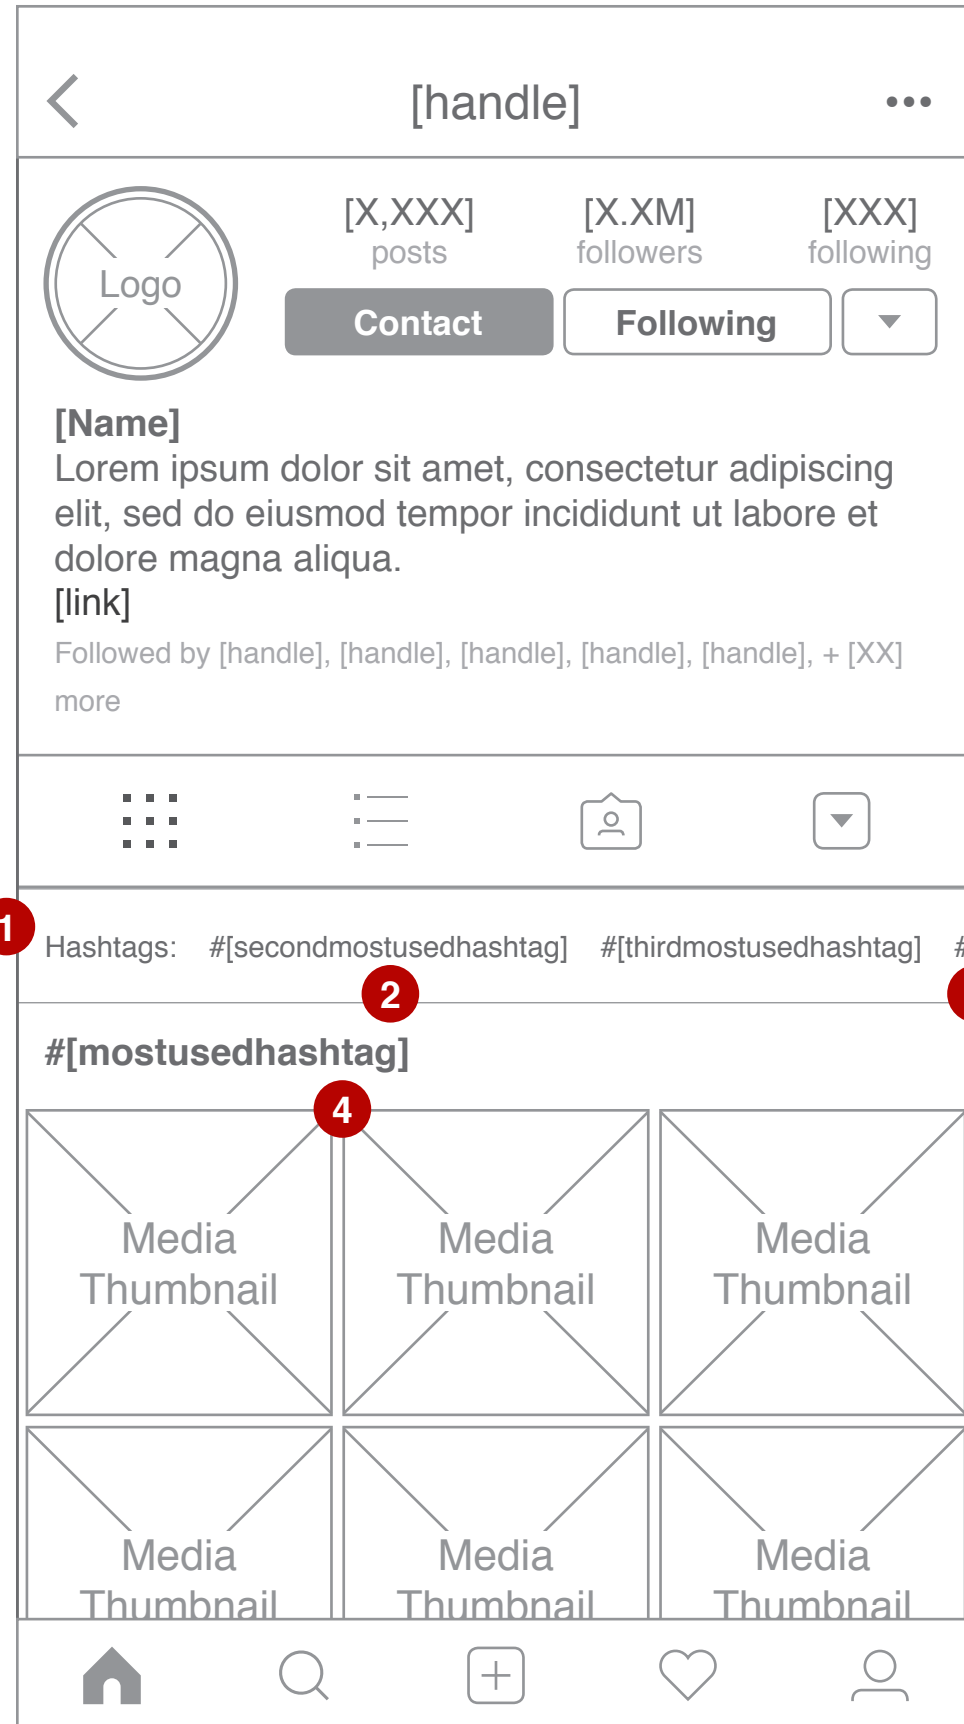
[handle]

Logo

[X,XXX]
posts

[X.XM]
followers

[XXX]
following

Contact

Following

[Name]
Lorem ipsum dolor sit amet, consectetur adipiscing elit, sed do eiusmod tempor incididunt ut labore et dolore magna aliqua.
[link]
Followed by [handle], [handle], [handle], [handle], [handle], + [XX] more

1

Hashtags: #[secondmostusedhashtag] #[thirdmostusedhashtag] #

2

#[mostusedhashtag]

4

Media Thumbnail

Media Thumbnail

Media Thumbnail

Media Thumbnail

Media Thumbnail

Media Thumbnail